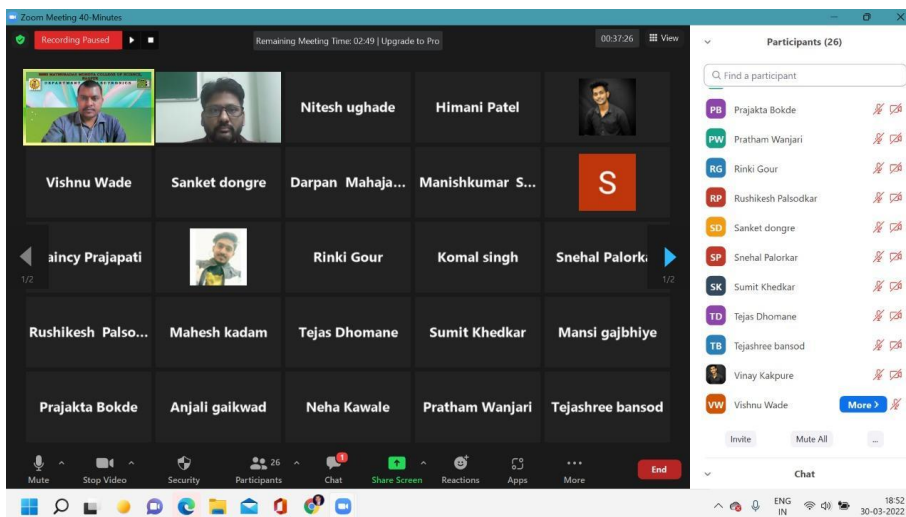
Zoom Meeting 40-Minutes

Recording Paused

Remaining Meeting Time: 02:49 | Upgrade to Pro

00:37:26 View

DEPARTMENT OF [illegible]

Nitesh ughade

Himani Patel

Vishnu Wade

Sanket dongre

Darpan Mahaja...

Manishkumar S...

S

aincy Prajapati

Rinki Gour

Komal singh

Snehal Palork

1/2

1/2

Rushikesh Palso...

Mahesh kadam

Tejas Dhomane

Sumit Khedkar

Mansi gajbhiye

Prajakta Bokde

Anjali gaikwad

Neha Kawale

Pratham Wanjari

Tejashree bansod

Mute

Stop Video

Security

26

Participants

1

Chat

Share Screen

Reactions

Apps

More

End

Participants (26)

Find a participant

PB Prajakta Bokde

PW Pratham Wanjari

RG Rinki Gour

RP Rushikesh Palsodkar

SD Sanket dongre

SP Snehal Palorkar

SK Sumit Khedkar

TD Tejas Dhomane

TB Tejashree bansod

Vinay Kakpure

VW Vishnu Wade

More

Invite

Mute All

...

Chat

ENG IN

18:52
30-03-2022